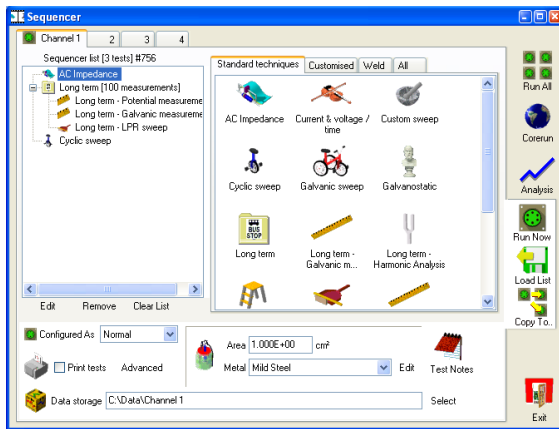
Sequencer

Channel 1 | 2 | 3 | 4

Sequencer list [3 tests] #756
AC Impedance
Long term [100 measurements]
Long term - Potential measureme
Long term - Galvanic measureme
Long term - LPR sweep
Cyclic sweep

Edit Remove Clear List

Standard techniques | Customised | Weld | All

AC Impedance
Current & voltage / time
Custom sweep
Cyclic sweep
Galvanic sweep
Galvanostatic
BUS STOP
Long term
Long term - Galvanic m...
Long term - Harmonic Analysis

Run All
Corerun
Analysis
Run Now
Load List
Copy To..

Configured As Normal

Print tests Advanced

Area 1.000E+00 cm²
Metal Mild Steel Edit
Test Notes

Data storage C:\Data\Channel 1 Select

Exit